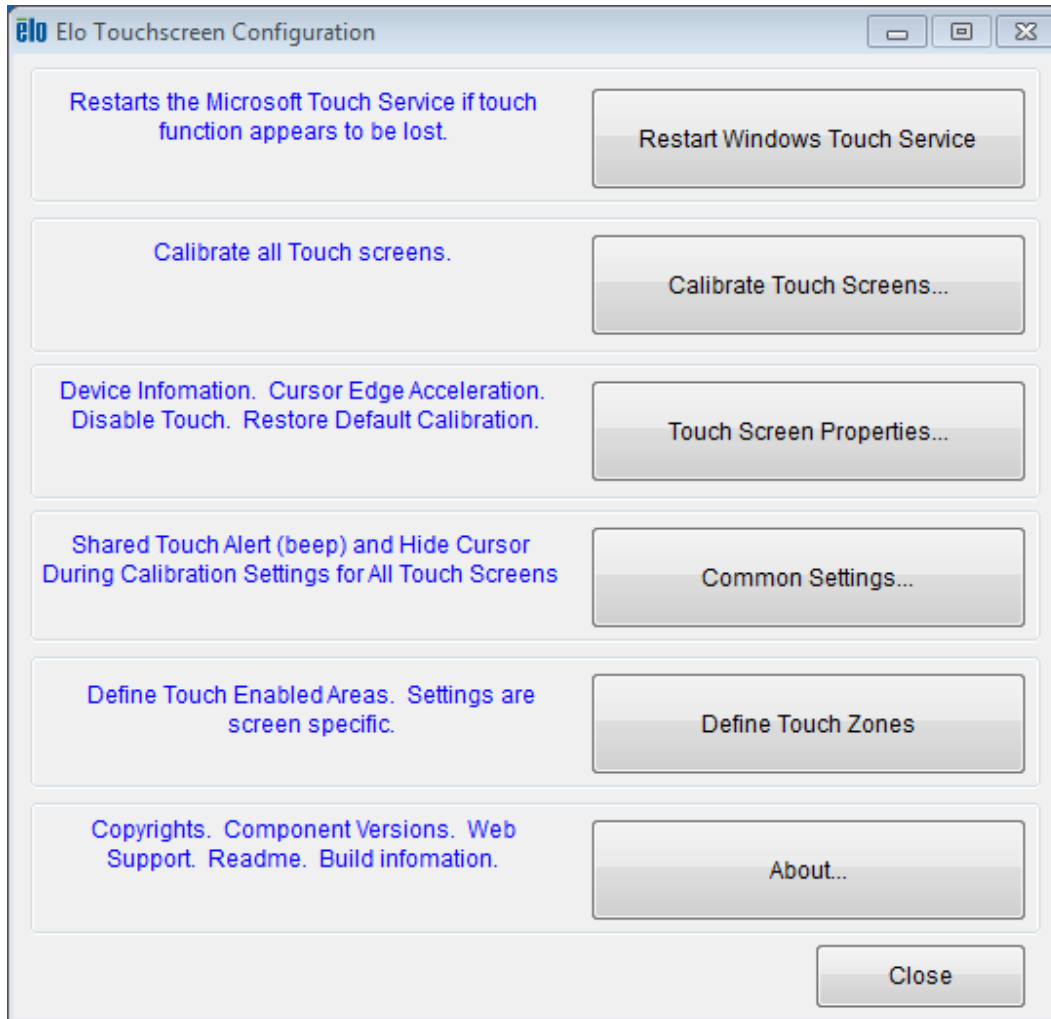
elo Elo Touchscreen Configuration

Restarts the Microsoft Touch Service if touch function appears to be lost.

Restart Windows Touch Service

Calibrate all Touch screens.

Calibrate Touch Screens...

Device Infomation. Cursor Edge Acceleration. Disable Touch. Restore Default Calibration.

Touch Screen Properties...

Shared Touch Alert (beep) and Hide Cursor During Calibration Settings for All Touch Screens

Common Settings...

Define Touch Enabled Areas. Settings are screen specific.

Define Touch Zones

Copyrights. Component Versions. Web Support. Readme. Build infomation.

About...

Close